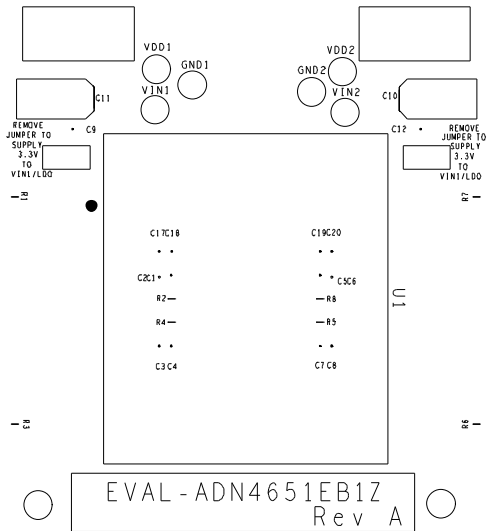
VDD1
GND1
VIN1
C11
C9
REMOVE JUMPER TO SUPPLY 3.3V TO VIN1/LDO
R1
VDD2
GND2
VIN2
C10
C12
REMOVE JUMPER TO SUPPLY 3.3V TO VIN1/LDO
R7
C17C18
C2C1
R2
R4
C3C4
C19C20
C5C6
R8
R5
C7C8
U1
R3
R6
EVAL-ADN4651EB1Z
Rev A